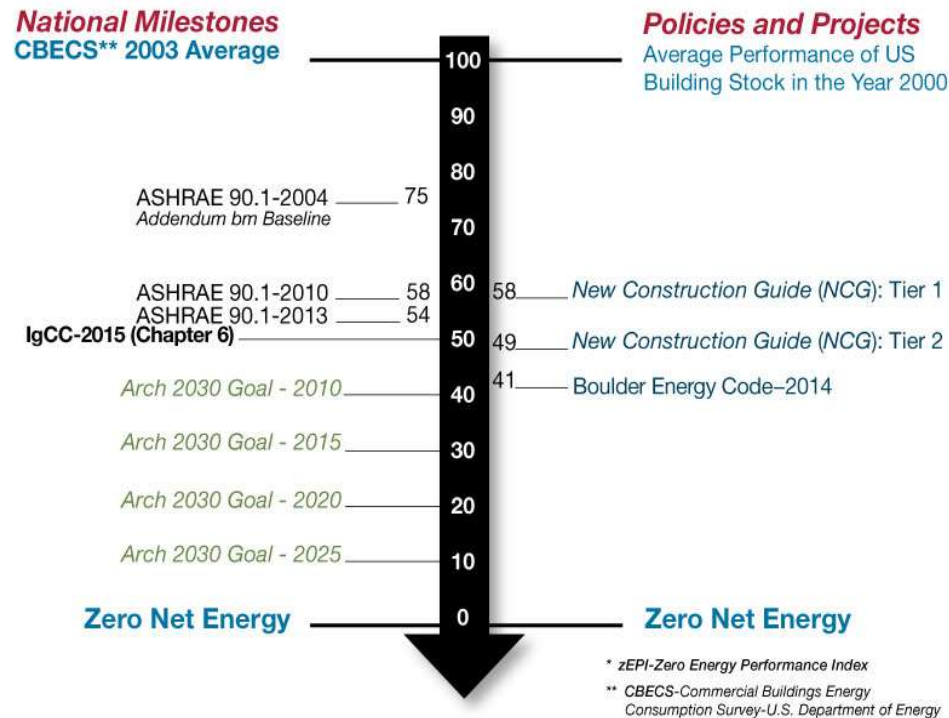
National Milestones
CBECS** 2003 Average

Policies and Projects
Average Performance of US Building Stock in the Year 2000

100
90
80
ASHRAE 90.1-2004 75
Addendum bm Baseline
70
60
ASHRAE 90.1-2010 58
ASHRAE 90.1-2013 54
58 New Construction Guide (NCG): Tier 1
IgCC-2015 (Chapter 6)
50
49 New Construction Guide (NCG): Tier 2
Arch 2030 Goal - 2010
40
41 Boulder Energy Code–2014
Arch 2030 Goal - 2015
30
Arch 2030 Goal - 2020
20
Arch 2030 Goal - 2025
10
Zero Net Energy
0
Zero Net Energy

* zEPI-Zero Energy Performance Index
** CBECS-Commercial Buildings Energy Consumption Survey-U.S. Department of Energy